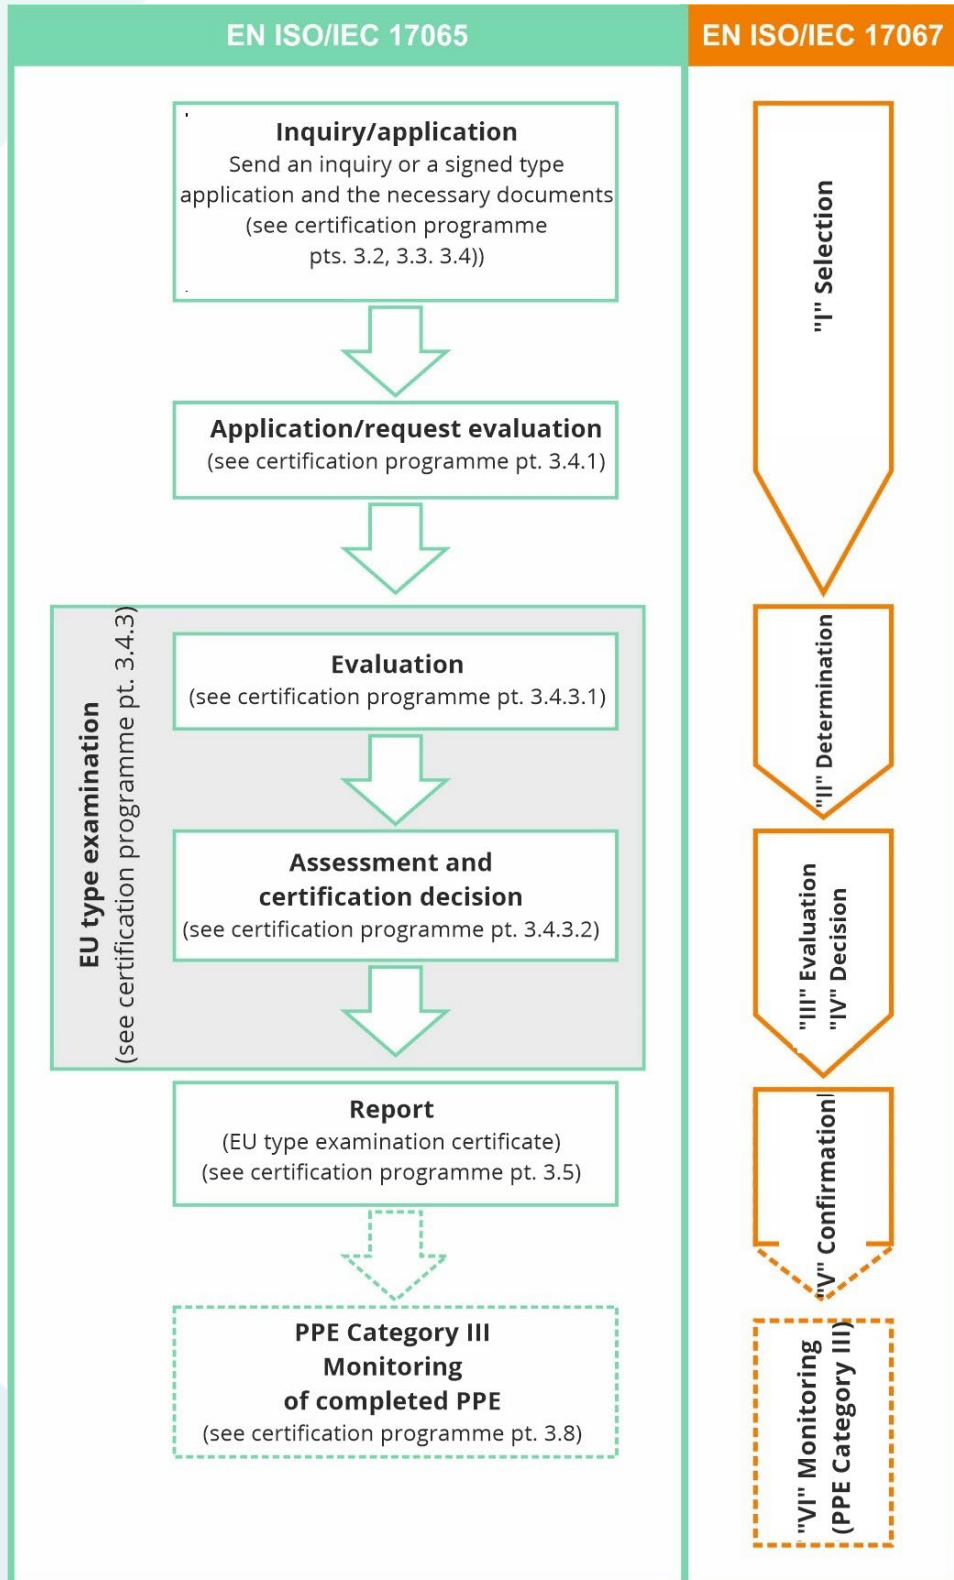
EN ISO/IEC 17065

Inquiry/application
Send an inquiry or a signed type application and the necessary documents (see certification programme pts. 3.2, 3.3. 3.4))

Application/request evaluation
(see certification programme pt. 3.4.1)

EU type examination
(see certification programme pt. 3.4.3)

Evaluation
(see certification programme pt. 3.4.3.1)

Assessment and certification decision
(see certification programme pt. 3.4.3.2)

Report
(EU type examination certificate)
(see certification programme pt. 3.5)

PPE Category III
Monitoring
of completed PPE
(see certification programme pt. 3.8)

EN ISO/IEC 17067

"I" Selection

"II" Determination

"III" Evaluation
"IV" Decision

"V" Confirmation

"VI" Monitoring
(PPE Category III)